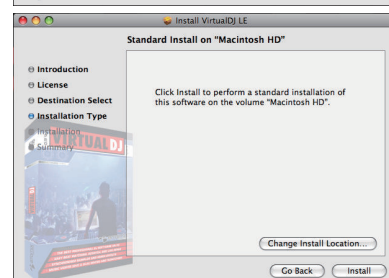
Install VirtualDJ LE

Standard Install on "Macintosh HD"

Introduction
License
Destination Select
Installation Type
Installation
Summary

VIRTUALDJ

Click Install to perform a standard installation of this software on the volume "Macintosh HD".

Change Install Location...

Go Back
Install